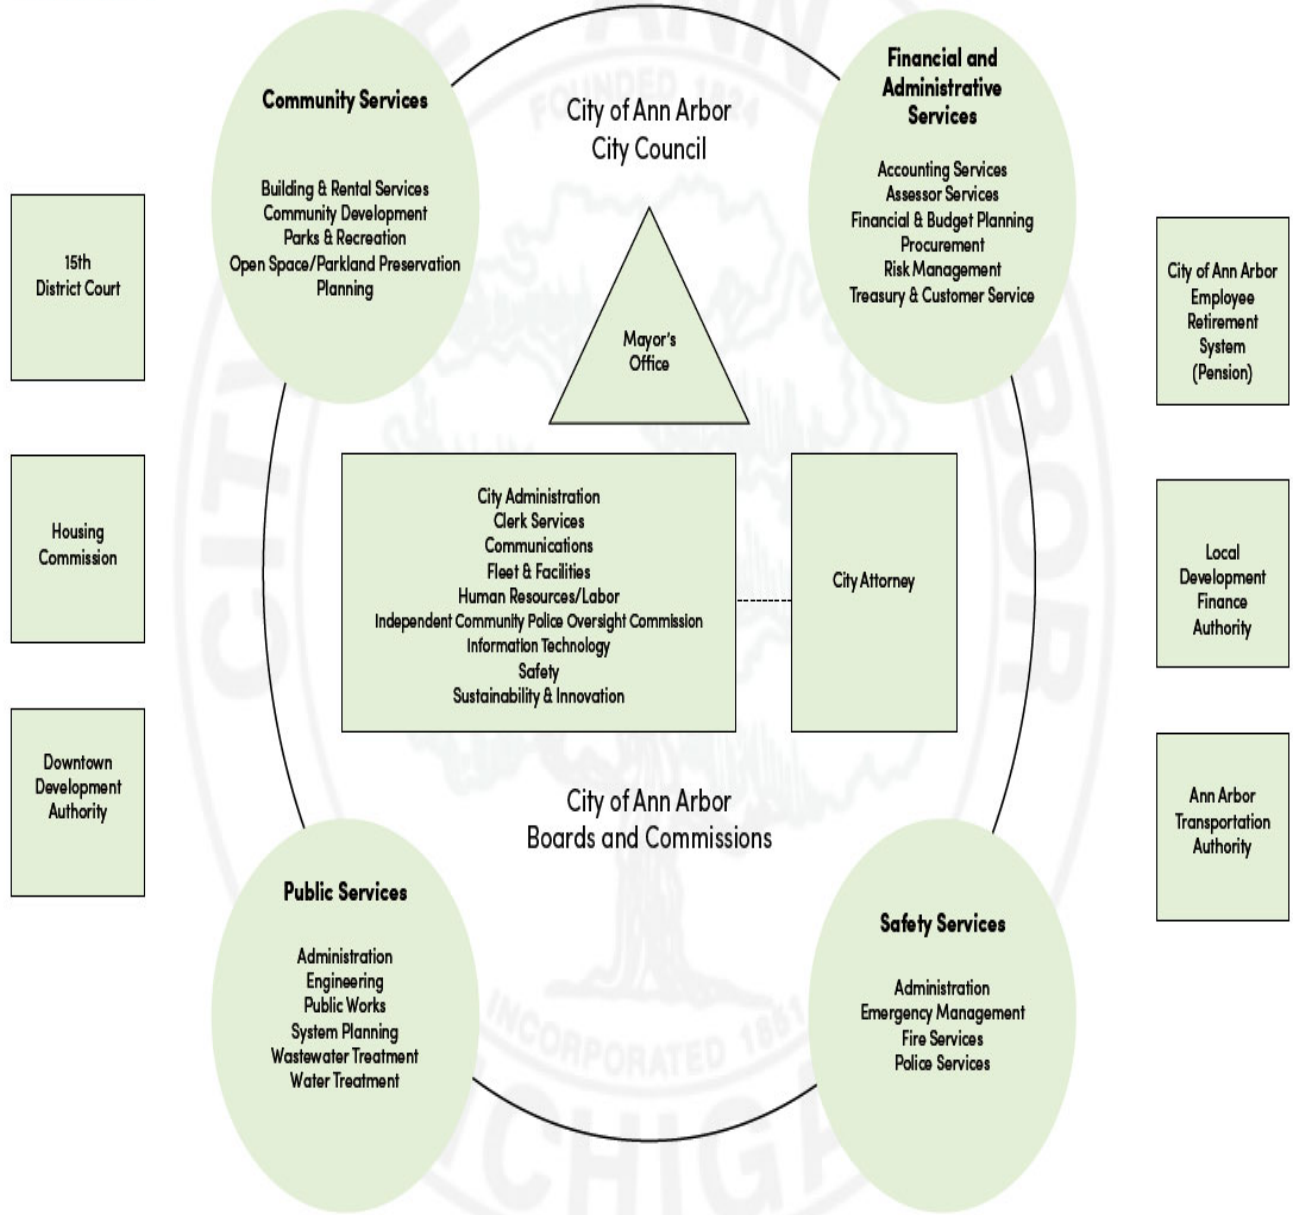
Community Services

Building & Rental Services
Community Development
Parks & Recreation
Open Space/Parkland Preservation
Planning

City of Ann Arbor
City Council

Financial and Administrative Services

Accounting Services
Assessor Services
Financial & Budget Planning
Procurement
Risk Management
Treasury & Customer Service

15th District Court

Mayor's Office

City of Ann Arbor Employee Retirement System (Pension)

Housing Commission

City Administration
Clerk Services
Communications
Fleet & Facilities
Human Resources/Labor
Independent Community Police Oversight Commission
Information Technology
Safety
Sustainability & Innovation

City Attorney

Local Development Finance Authority

Downtown Development Authority

City of Ann Arbor
Boards and Commissions

Ann Arbor Transportation Authority

Public Services

Administration
Engineering
Public Works
System Planning
Wastewater Treatment
Water Treatment

Safety Services

Administration
Emergency Management
Fire Services
Police Services

FOUNDED 1824
INCORPORATED 1851
CITY ANN ARBOR
MICHIGAN